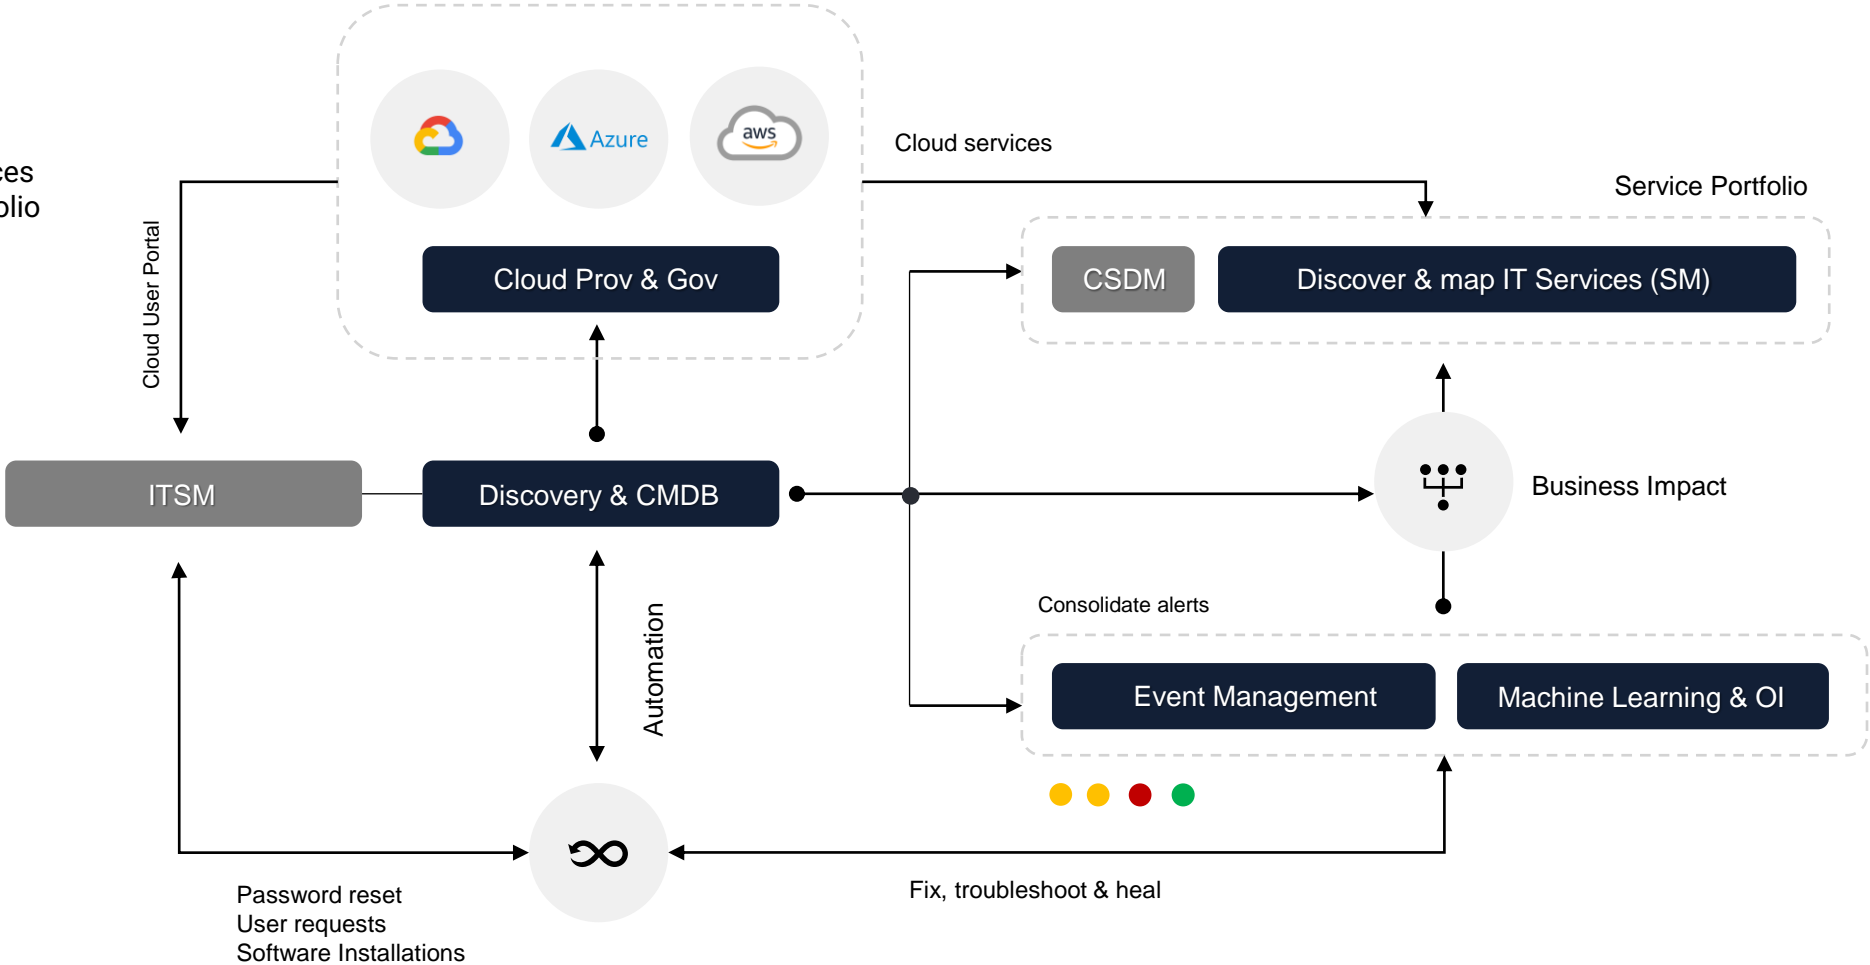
ces
olio

Azure

aws

Cloud services

Service Portfolio

Cloud Prov & Gov

CSDM

Discover & map IT Services (SM)

Cloud User Portal

ITSM

Discovery & CMDB

Business Impact

Automation

Consolidate alerts

Event Management

Machine Learning & OI

Password reset
User requests
Software Installations

Fix, troubleshoot & heal